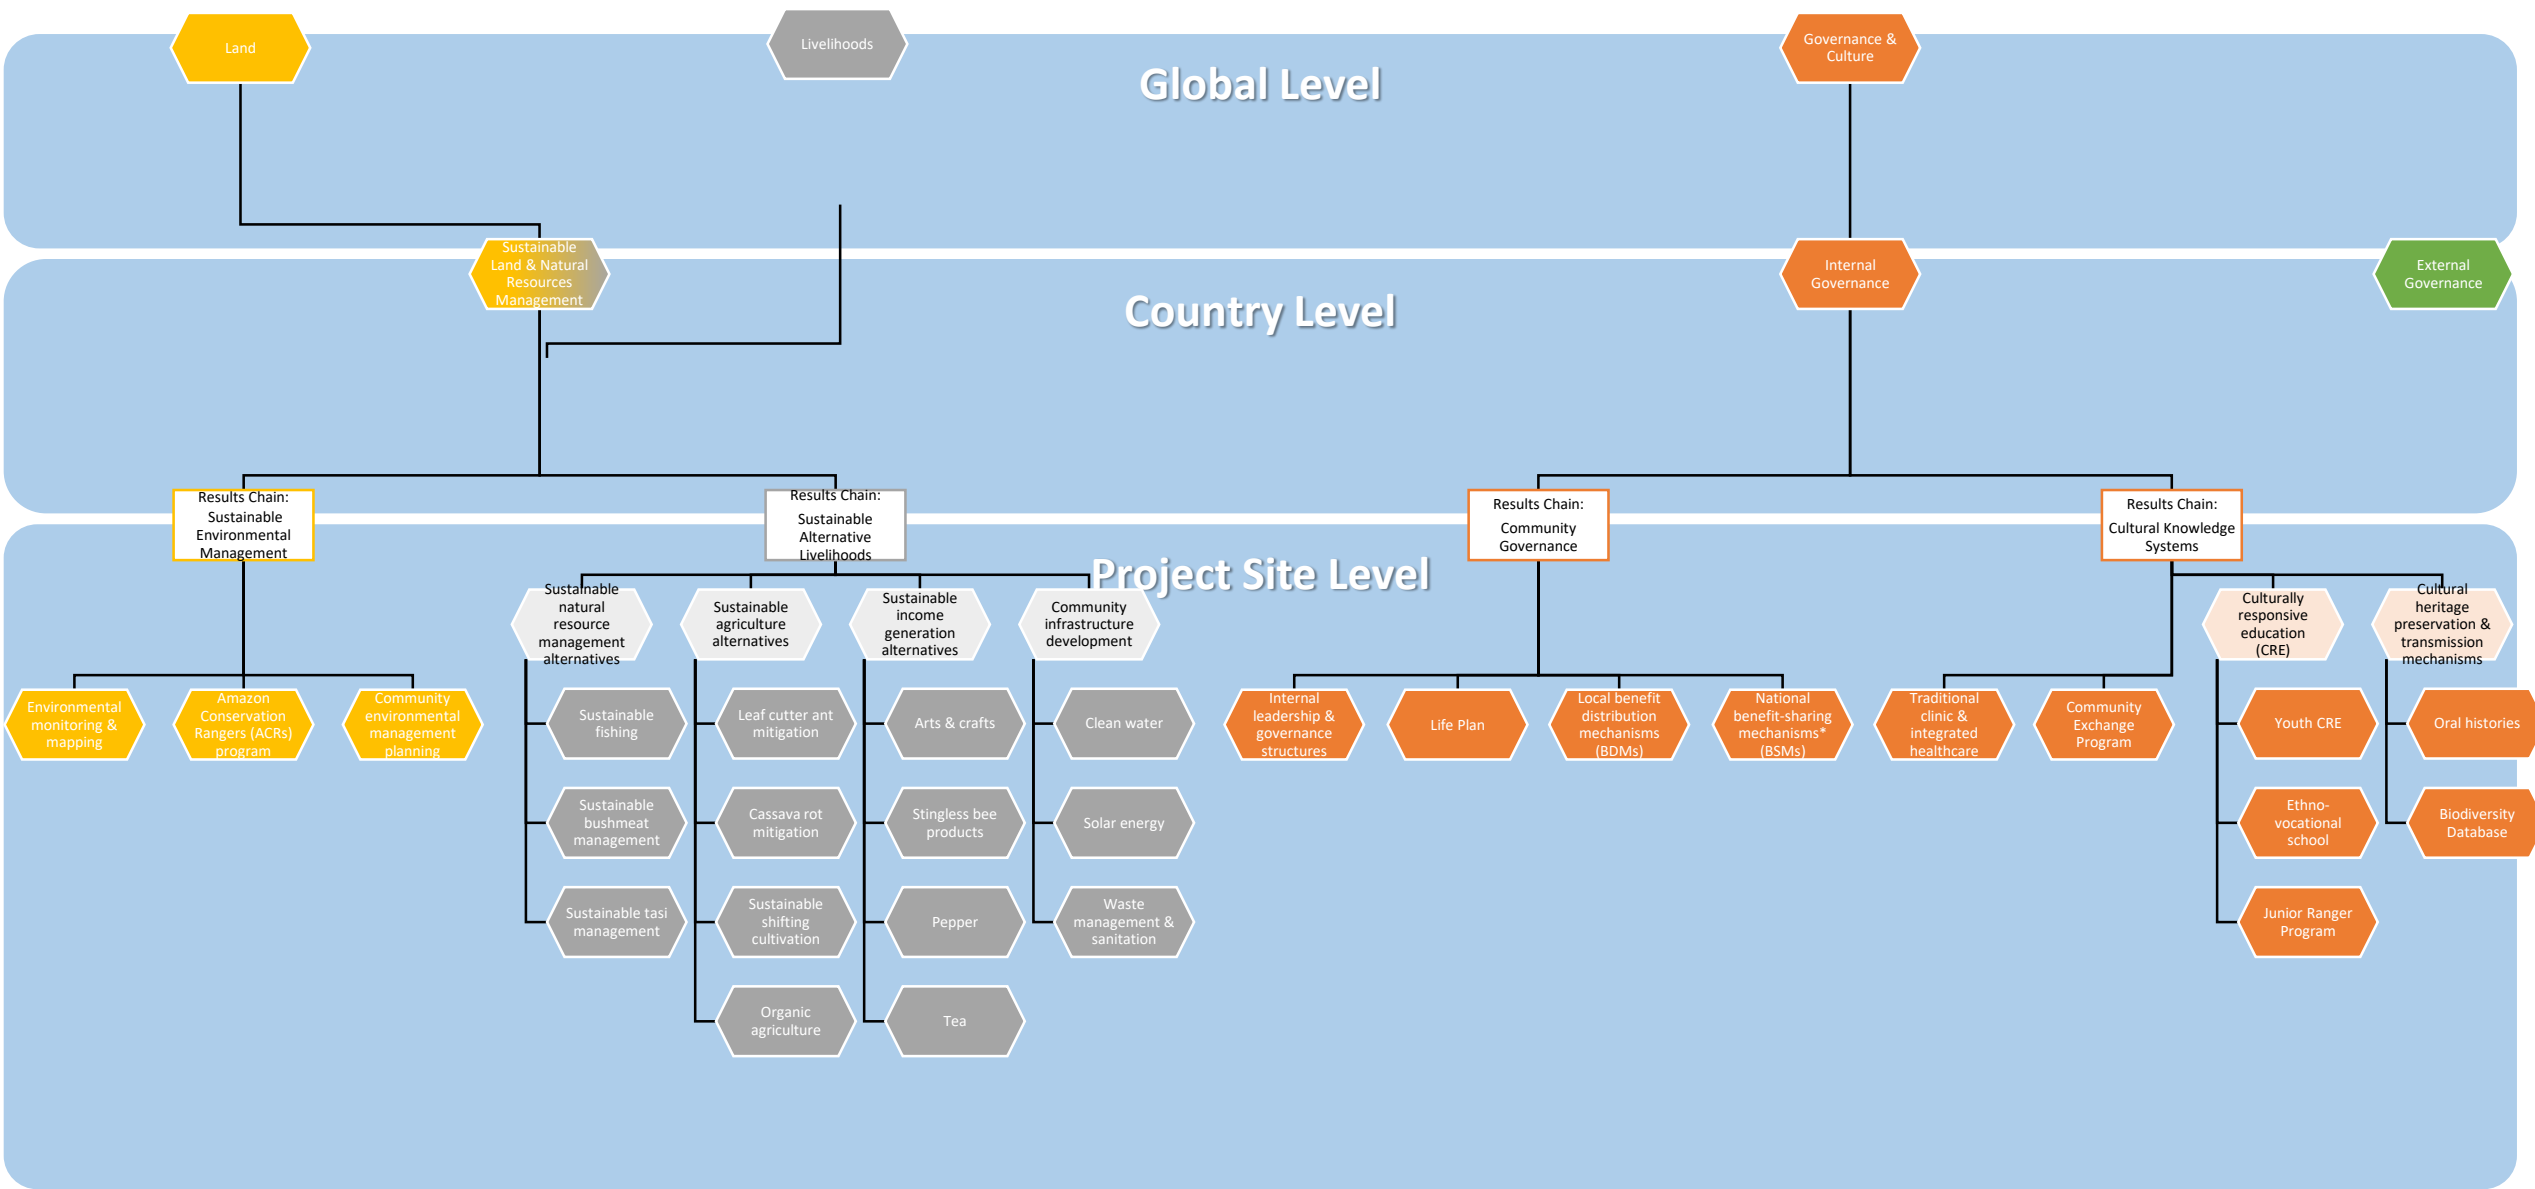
Land

Livelihoods

Governance & Culture

Global Level

Sustainable Land & Natural Resources Management

Internal Governance

External Governance

Country Level

Results Chain: Sustainable Environmental Management

Results Chain: Sustainable Alternative Livelihoods

Results Chain: Community Governance

Results Chain: Cultural Knowledge Systems

Project Site Level

Sustainable natural resource management alternatives

Sustainable agriculture alternatives

Sustainable income generation alternatives

Community infrastructure development

Culturally responsive education (CRE)

Cultural heritage preservation & transmission mechanisms

Environmental monitoring & mapping

Amazon Conservation Rangers (ACRs) program

Community environmental management planning

Sustainable fishing

Sustainable bushmeat management

Sustainable tasi management

Leaf cutter ant mitigation

Cassava rot mitigation

Sustainable shifting cultivation

Organic agriculture

Arts & crafts

Stingless bee products

Pepper

Tea

Clean water

Solar energy

Waste management & sanitation

Internal leadership & governance structures

Life Plan

Local benefit distribution mechanisms (BDMs)

National benefit-sharing mechanisms* (BSMs)

Traditional clinic & integrated healthcare

Community Exchange Program

Youth CRE

Ethno-vocational school

Junior Ranger Program

Oral histories

Biodiversity Database